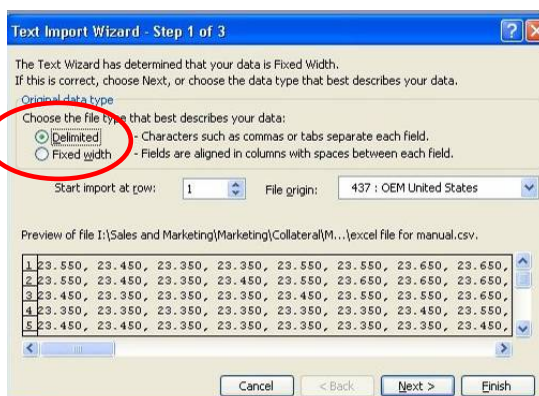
Text Import Wizard - Step 1 of 3

The Text Wizard has determined that your data is Fixed Width.
If this is correct, choose Next, or choose the data type that best describes your data.

Original data type
Choose the file type that best describes your data:
Delimited - Characters such as commas or tabs separate each field.
Fixed width - Fields are aligned in columns with spaces between each field.

Start import at row: 1 File origin: 437 : OEM United States

Preview of file I:\Sales and Marketing\Marketing\Collateral\M...\excel file for manual.csv.

1 23.550, 23.450, 23.350, 23.350, 23.550, 23.550, 23.650, 23.650,
2 23.550, 23.450, 23.350, 23.450, 23.550, 23.650, 23.650, 23.650,
3 23.450, 23.350, 23.350, 23.350, 23.450, 23.550, 23.550, 23.650,
4 23.350, 23.350, 23.350, 23.350, 23.350, 23.350, 23.450, 23.550,
5 23.450, 23.450, 23.350, 23.350, 23.350, 23.350, 23.350, 23.450,

Cancel < Back Next > Finish